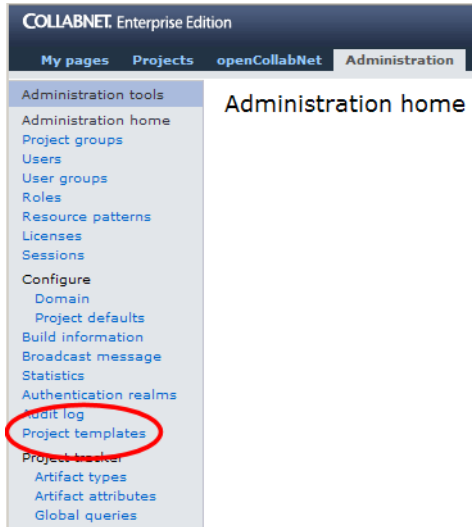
COLLABNET. Enterprise Edition

My pages
Projects
openCollabNet
Administration

Administration tools
Administration home
Project groups
Users
User groups
Roles
Resource patterns
Licenses
Sessions
Configure
Domain
Project defaults
Build information
Broadcast message
Statistics
Authentication realms
Audit log
Project templates
Project tracker
Artifact types
Artifact attributes
Global queries

Administration home